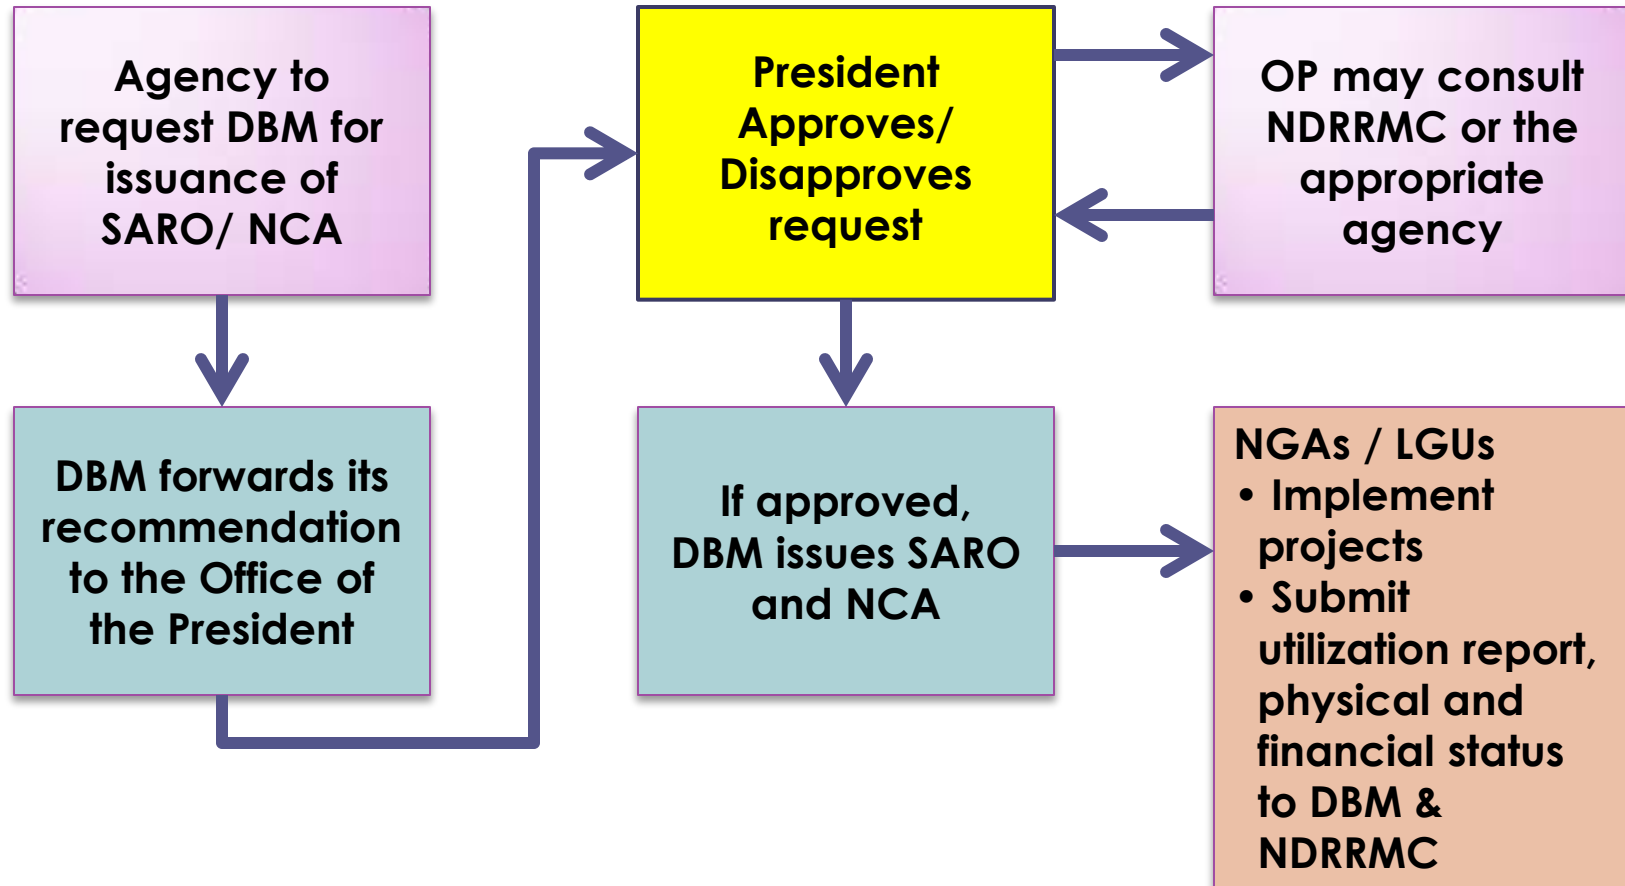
Agency to request DBM for issuance of SARO/ NCA

DBM forwards its recommendation to the Office of the President

President Approves/ Disapproves request

OP may consult NDRRMC or the appropriate agency

If approved, DBM issues SARO and NCA

NGAs / LGUs
• Implement projects
• Submit utilization report, physical and financial status to DBM & NDRRMC